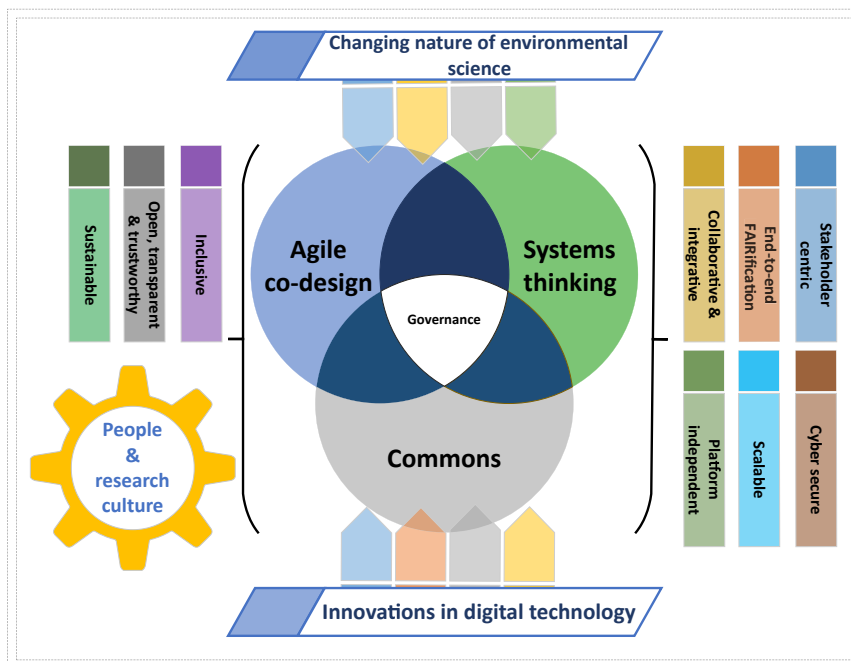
Changing nature of environmental science

Sustainable

Open, transparent & trustworthy

Inclusive

Agile co-design

Systems thinking

Governance

Commons

Collaborative & integrative

End-to-end FAIRification

Stakeholder centric

Platform independent

Scalable

Cyber secure

People & research culture

Innovations in digital technology